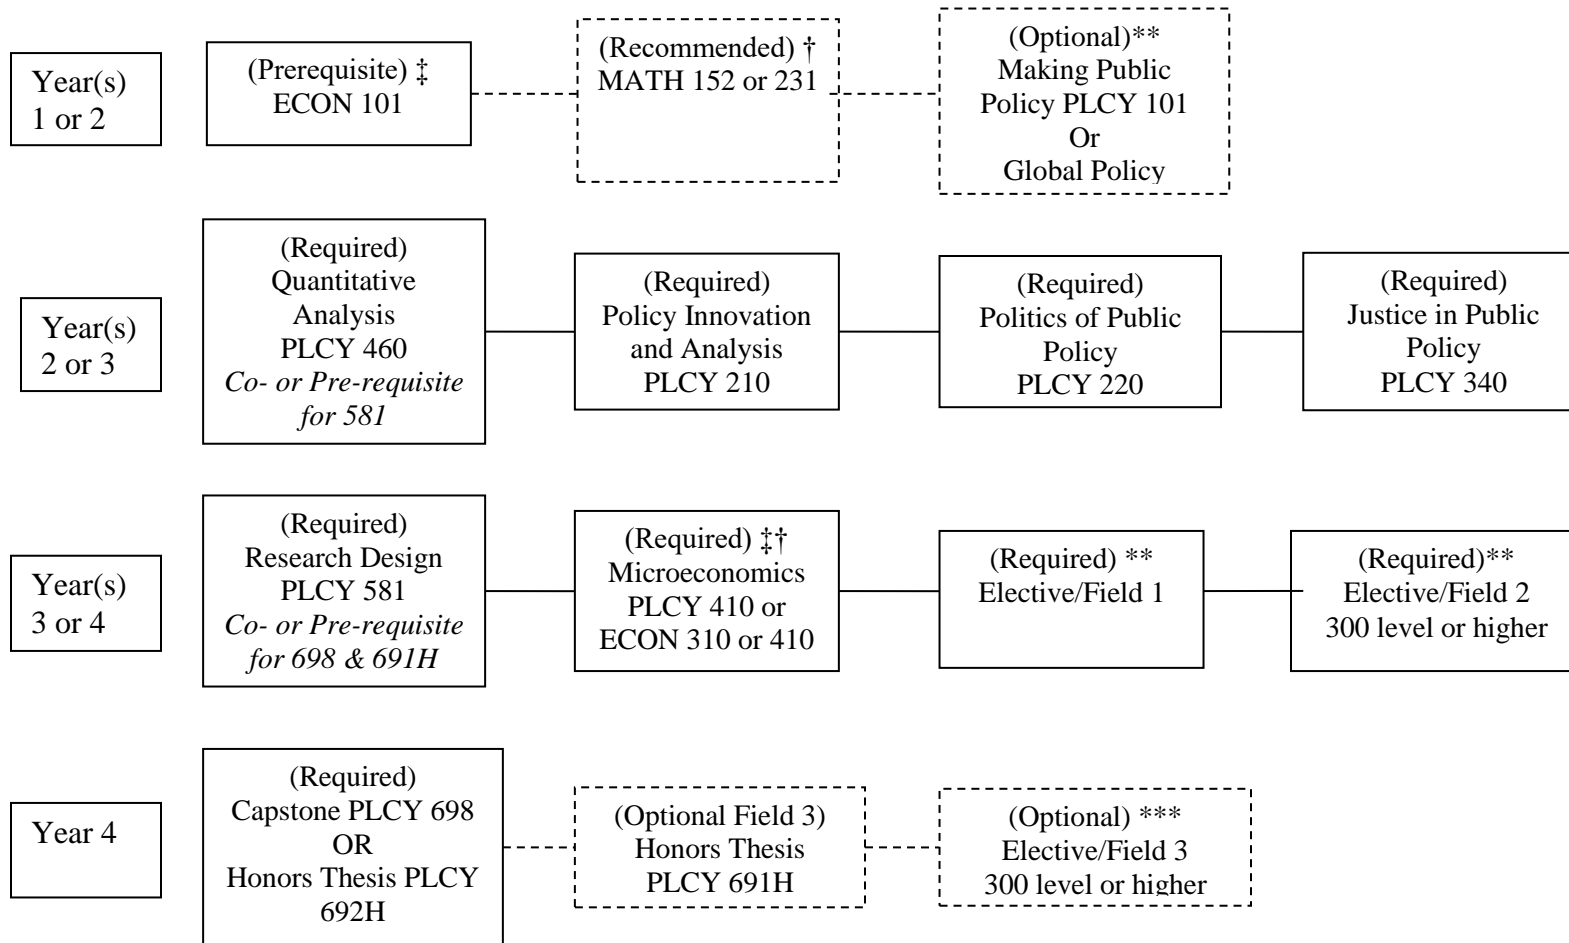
Year(s) 1 or 2

(Prerequisite) ‡
ECON 101

(Recommended) †
MATH 152 or 231

(Optional)**
Making Public Policy PLCY 101
Or
Global Policy

Year(s) 2 or 3

(Required)
Quantitative Analysis
PLCY 460
*Co- or Pre-requisite for 581*

(Required)
Policy Innovation and Analysis
PLCY 210

(Required)
Politics of Public Policy
PLCY 220

(Required)
Justice in Public Policy
PLCY 340

Year(s) 3 or 4

(Required)
Research Design
PLCY 581
*Co- or Pre-requisite for 698 & 691H*

(Required) ‡†
Microeconomics
PLCY 410 or
ECON 310 or 410

(Required) **
Elective/Field 1

(Required)**
Elective/Field 2
300 level or higher

Year 4

(Required)
Capstone PLCY 698
OR
Honors Thesis PLCY 692H

(Optional Field 3)
Honors Thesis
PLCY 691H

(Optional) ***
Elective/Field 3
300 level or higher